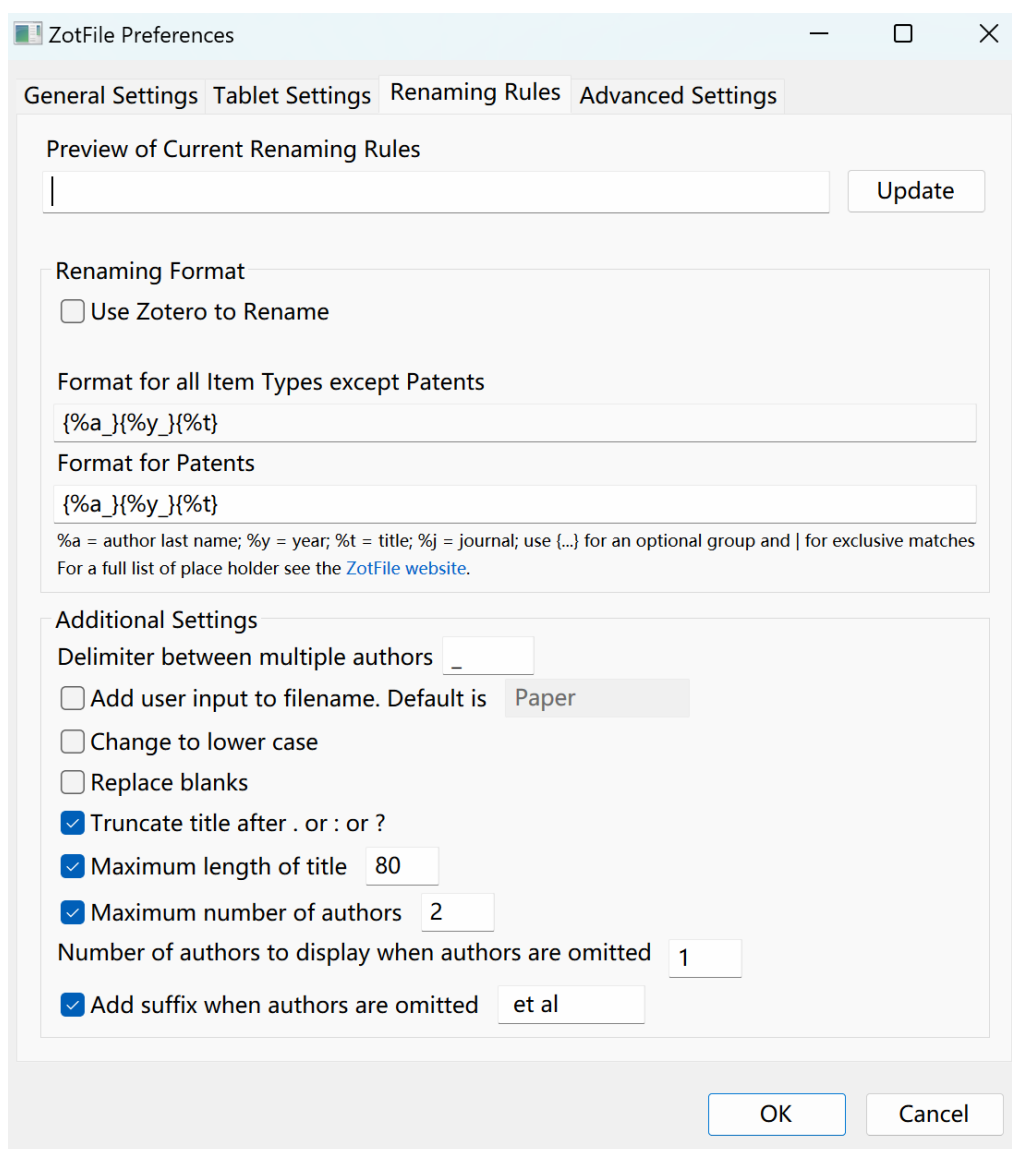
ZotFile Preferences

General Settings | Tablet Settings | Renaming Rules | Advanced Settings

Preview of Current Renaming Rules

Update

Renaming Format

Use Zotero to Rename

Format for all Item Types except Patents

{%a_}{%y_}{%t}

Format for Patents

{%a_}{%y_}{%t}

%a = author last name; %y = year; %t = title; %j = journal; use {...} for an optional group and | for exclusive matches

For a full list of place holder see the ZotFile website.

Additional Settings

Delimiter between multiple authors _

Add user input to filename. Default is Paper

Change to lower case

Replace blanks

Truncate title after . or : or ?

Maximum length of title 80

Maximum number of authors 2

Number of authors to display when authors are omitted 1

Add suffix when authors are omitted et al

OK

Cancel